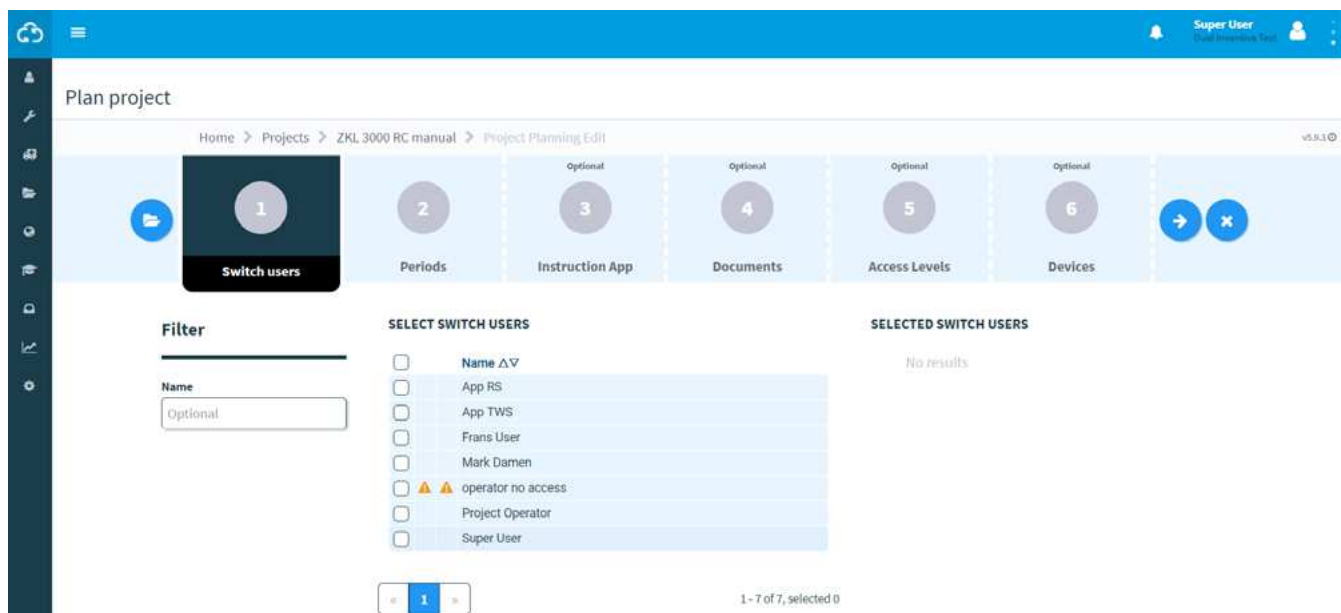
Super User
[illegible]

Plan project

Home > Projects > ZKL 3000 RC manual > Project Planning Edit

v5.9.1

1
Switch users

2
Periods

Optional
3
Instruction App

Optional
4
Documents

Optional
5
Access Levels

Optional
6
Devices

Filter

Name
Optional

SELECT SWITCH USERS

| | Name △▽ |
|---|---|
| | App RS |
| | App TWS |
| | Frans User |
| | Mark Damen |
| | operator no access |
| | Project Operator |
| | Super User |

SELECTED SWITCH USERS

No results

« 1 »

1 - 7 of 7, selected 0